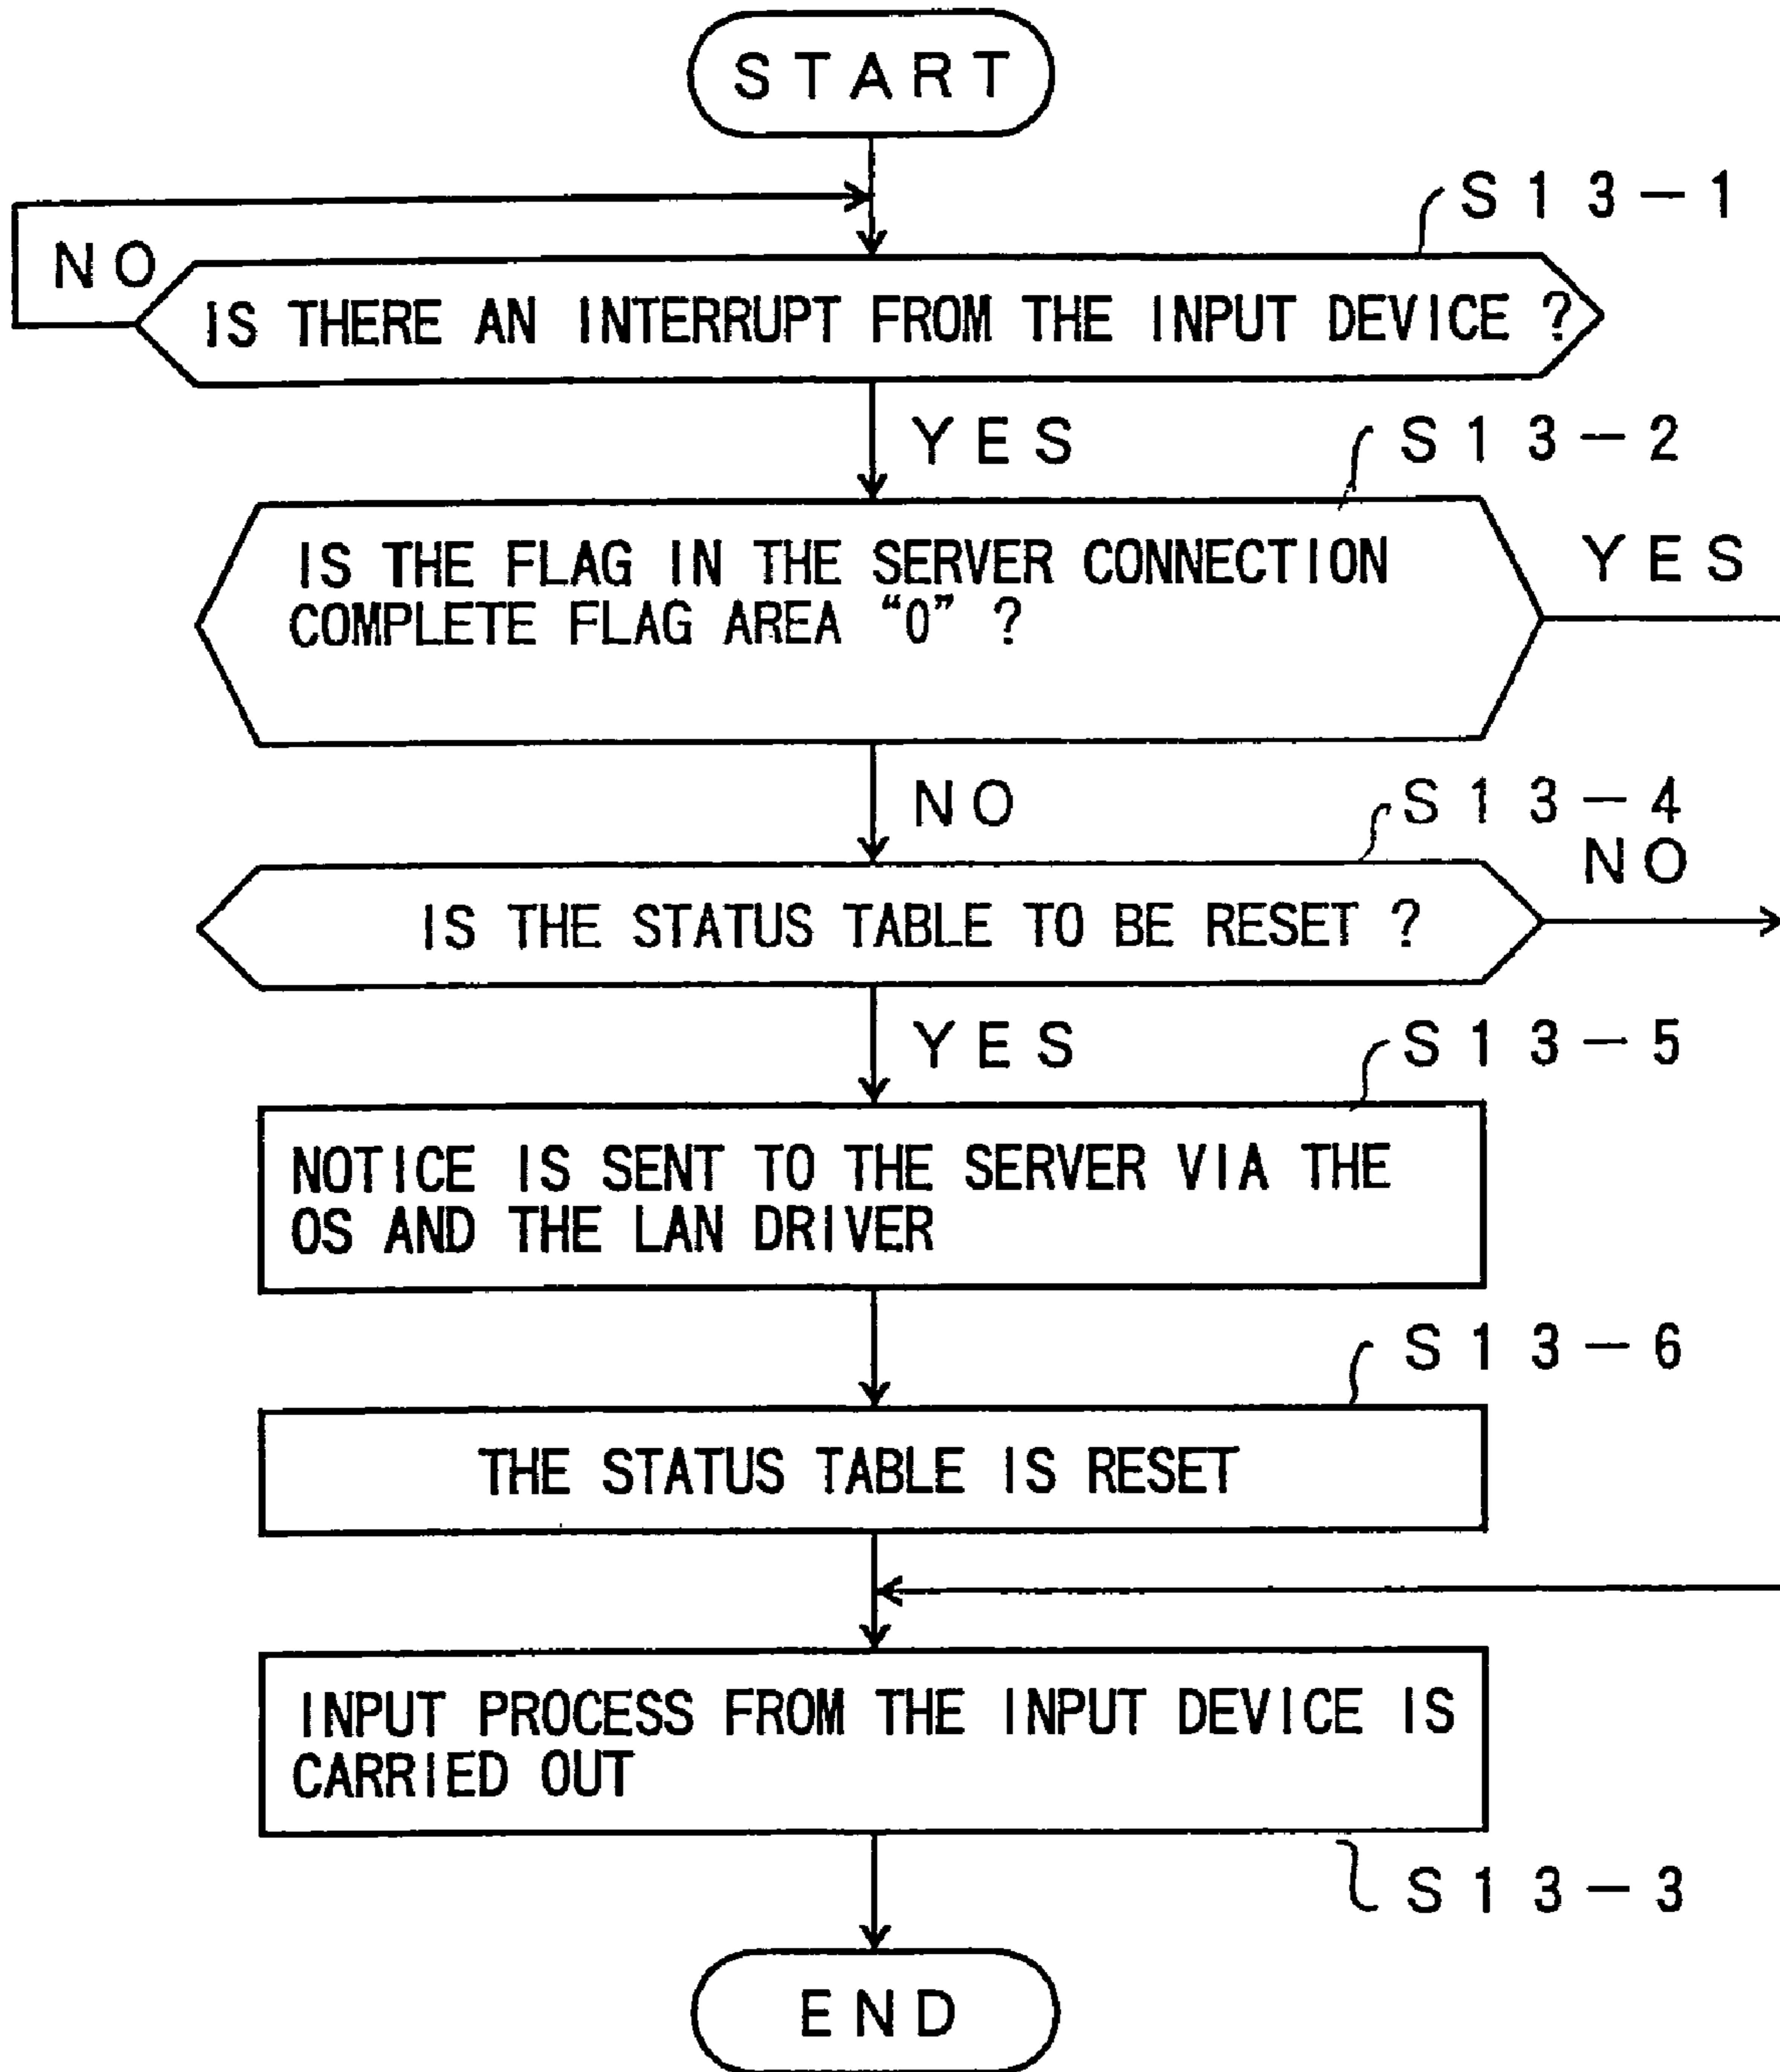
START

S13-1

NO

IS THERE AN INTERRUPT FROM THE INPUT DEVICE ?

YES

S13-2

IS THE FLAG IN THE SERVER CONNECTION COMPLETE FLAG AREA “0” ?

YES

NO

S13-4

NO

IS THE STATUS TABLE TO BE RESET ?

YES

S13-5

NOTICE IS SENT TO THE SERVER VIA THE OS AND THE LAN DRIVER

S13-6

THE STATUS TABLE IS RESET

INPUT PROCESS FROM THE INPUT DEVICE IS CARRIED OUT

S13-3

END